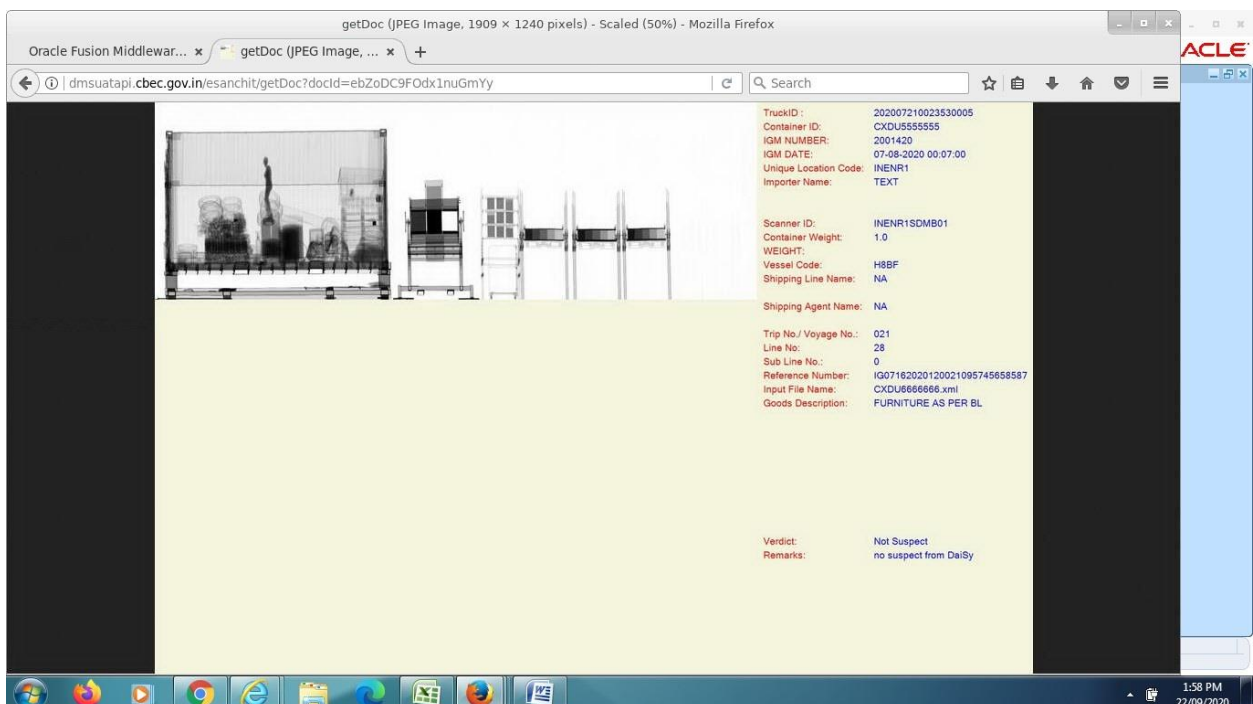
getDoc (JPEG Image, 1909 × 1240 pixels) - Scaled (50%) - Mozilla Firefox

Oracle Fusion Middlewar... × getDoc (JPEG Image, ... × +

dmsuatapi.cbec.gov.in/esanchit/getDoc?docId=ebZoDC9FOdx1nuGmYy

Search

ACLE

| | |
|---|---|
| TruckID : | 202007210023530005 |
| Container ID: | CXDU5555555 |
| IGM NUMBER: | 2001420 |
| IGM DATE: | 07-08-2020 00:07:00 |
| Unique Location Code: | INENR1 |
| Importer Name: | TEXT |
| Scanner ID: | INENR1SDMB01 |
| Container Weight: | 1.0 |
| WEIGHT: | |
| Vessel Code: | H8BF |
| Shipping Line Name: | NA |
| Shipping Agent Name: | NA |
| Trip No./ Voyage No.: | 021 |
| Line No: | 28 |
| Sub Line No.: | 0 |
| Reference Number: | IG071620201200210957456585887 |
| Input File Name: | CXDU6666666.xml |
| Goods Description: | FURNITURE AS PER BL |
| Verdict: | Not Suspect |
| Remarks: | no suspect from DaiSy |

1:58 PM
22/09/2020